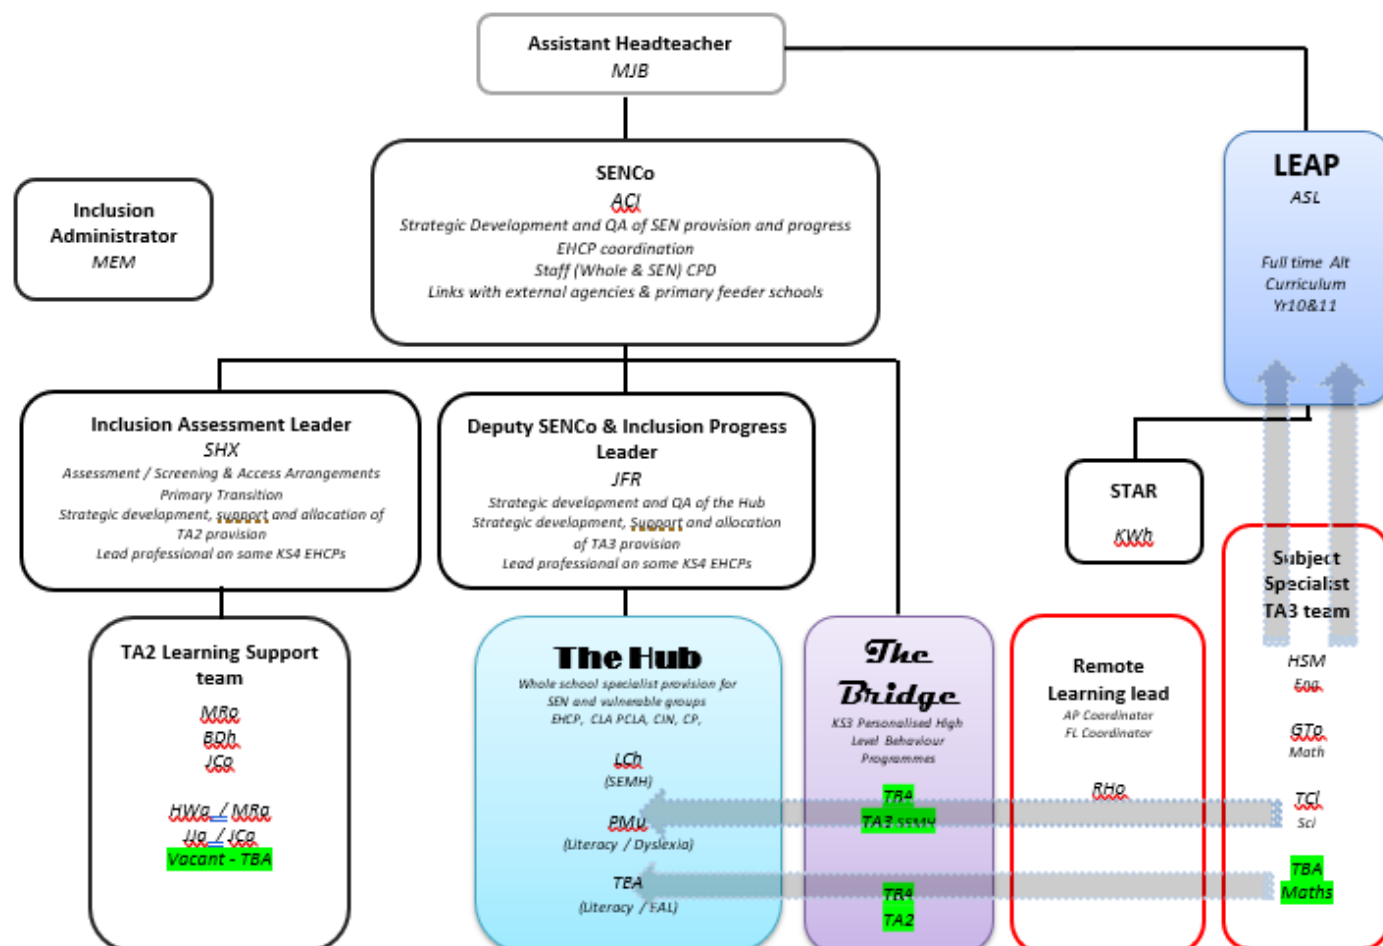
Assistant Headteacher
MJB

LEAP
ASL
Full time Alt Curriculum Yr10&11

Inclusion Administrator
MEM

SENCo
ACl
Strategic Development and QA of SEN provision and progress
EHCP coordination
Staff (Whole & SEN) CPD
Links with external agencies & primary feeder schools

Inclusion Assessment Leader
SHX
Assessment / Screening & Access Arrangements
Primary Transition
Strategic development, support and allocation of TA2 provision
Lead professional on some KS4 EHCPs

Deputy SENCo & Inclusion Progress Leader
JFR
Strategic development and QA of the Hub
Strategic development, Support and allocation of TA3 provision
Lead professional on some KS4 EHCPs

STAR
KWh

Subject Specialist TA3 team
HSM
Eng
GTo
Math
TCl
Sci
TBA
Maths

TA2 Learning Support team
MRo
BDh
JCo
HWa / MRa
JJa / JCo
Vacant - TBA

The Hub
Whole school specialist provision for SEN and vulnerable groups
EHCP, CLA PCLA, CIN, CP,
LCh
(SEMH)
PMu
(Literacy / Dyslexia)
TEA
(Literacy / EAL)

The Bridge
KS3 Personalised High Level Behaviour Programmes
TBA
TA3 SEMH
TBA
TA2

Remote Learning lead
AP Coordinator
FL Coordinator
RHo